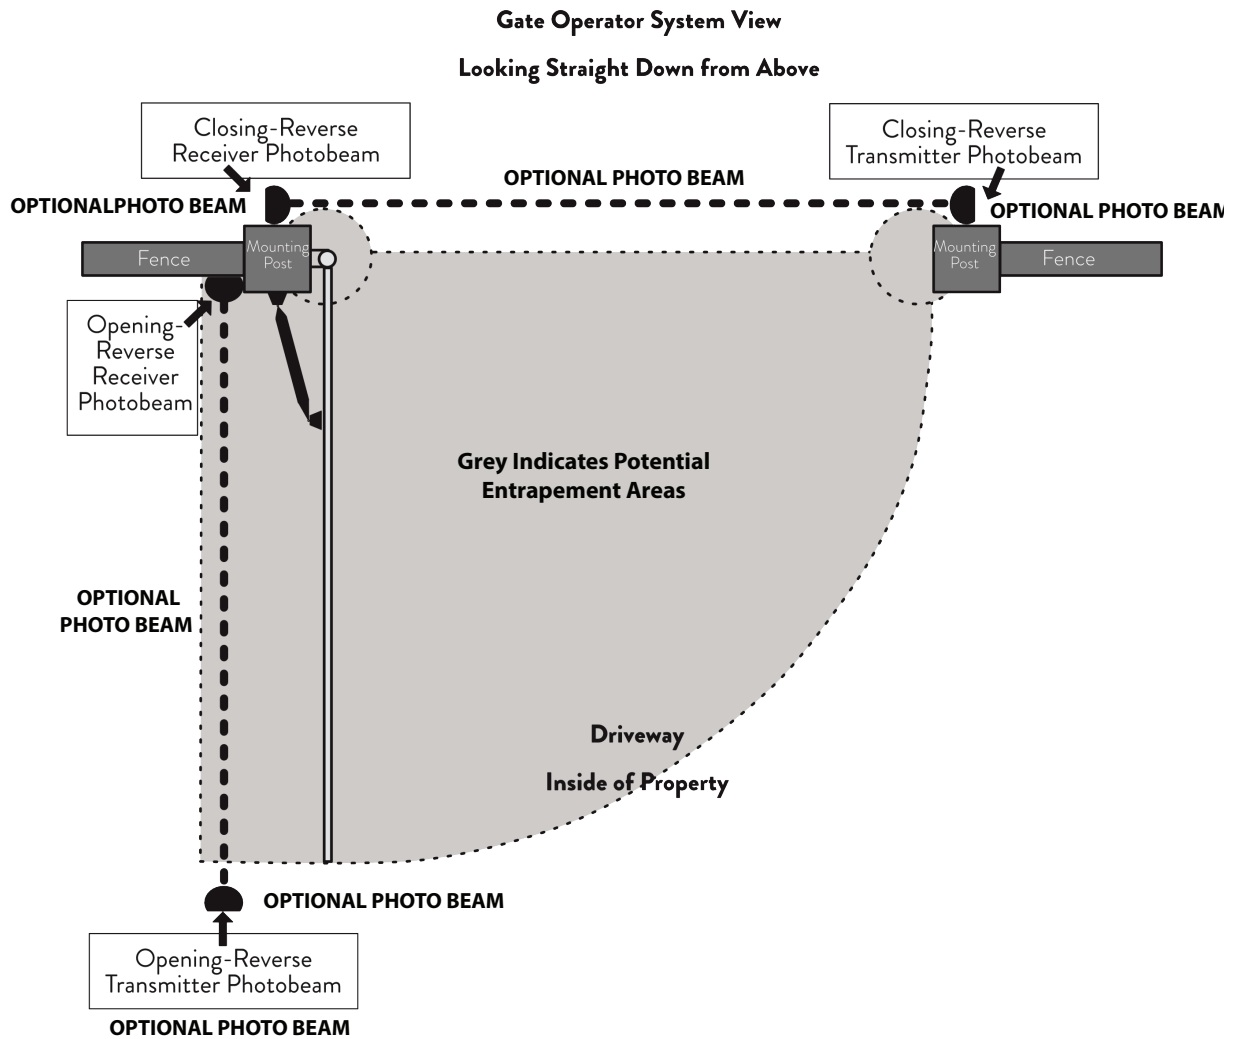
Gate Operator System View

Looking Straight Down from Above

Closing-Reverse Receiver Photobeam

Closing-Reverse Transmitter Photobeam

OPTIONAL PHOTO BEAM

OPTIONALPHOTO BEAM

OPTIONAL PHOTO BEAM

Fence

Mounting Post

Mounting Post

Fence

Opening-Reverse Receiver Photobeam

Grey Indicates Potential Entrapement Areas

OPTIONAL PHOTO BEAM

Driveway

Inside of Property

OPTIONAL PHOTO BEAM

Opening-Reverse Transmitter Photobeam

OPTIONAL PHOTO BEAM